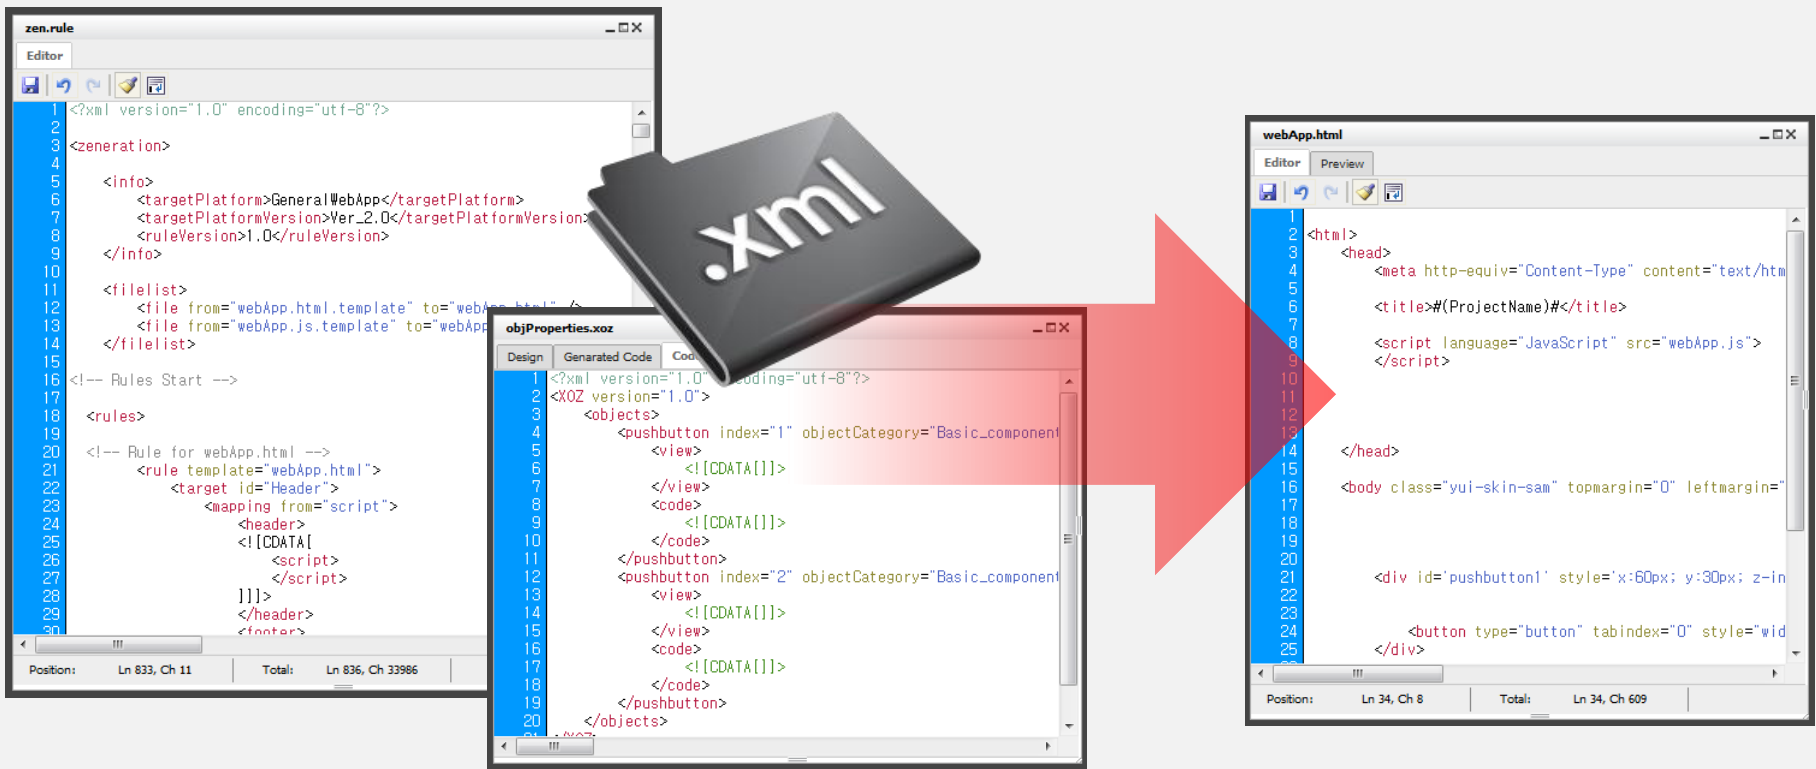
zen.rule

Editor

1 <?xml version="1.0" encoding="utf-8"?>
2
3 <zeneration>
4
5 <info>
6 <targetPlatform>GeneralWebApp</targetPlatform>
7 <targetPlatformVersion>Ver_2.0</targetPlatformVersion>
8 <ruleVersion>1.0</ruleVersion>
9 </info>
10
11 <filelist>
12 <file from="webApp.html.template" to="webA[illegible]
13 <file from="webApp.js.template" to="webApp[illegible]
14 </filelist>
15
16 <!-- Rules Start -->
17
18 <rules>
19
20 <!-- Rule for webApp.html -->
21 <rule template="webApp.html">
22 <target id="Header">
23 <mapping from="script">
24 <header>
25 <![CDATA[
26 <script>
27 </script>
28 ]]>
29 </header>
30 <footer>

Position: Ln 833, Ch 11 Total: Ln 836, Ch 33986

.xml

objProperties.xoz

Design Generated Code Cod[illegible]

1 <?xml version="1.0" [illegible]oding="utf-8"?>
2 <XOZ version="1.0">
3 <objects>
4 <pushbutton index="1" objectCategory="Basic_component
5 <view>
6 <![CDATA[]]>
7 </view>
8 <code>
9 <![CDATA[]]>
10 </code>
11 </pushbutton>
12 <pushbutton index="2" objectCategory="Basic_component
13 <view>
14 <![CDATA[]]>
15 </view>
16 <code>
17 <![CDATA[]]>
18 </code>
19 </pushbutton>
20 </objects>

webApp.html

Editor Preview

1
2 <html>
3 <head>
4 <meta http-equiv="Content-Type" content="text/htm
5
6 <title>#(ProjectName)#</title>
7
8 <script language="JavaScript" src="webApp.js">
9 </script>
10
11
12
13
14 </head>
15
16 <body class="yui-skin-sam" topmargin="0" leftmargin="
17
18
19
20
21 <div id='pushbutton1' style='x:60px; y:30px; z-in
22
23
24 <button type="button" tabindex="0" style="wid
25 </div>

Position: Ln 34, Ch 8 Total: Ln 34, Ch 609